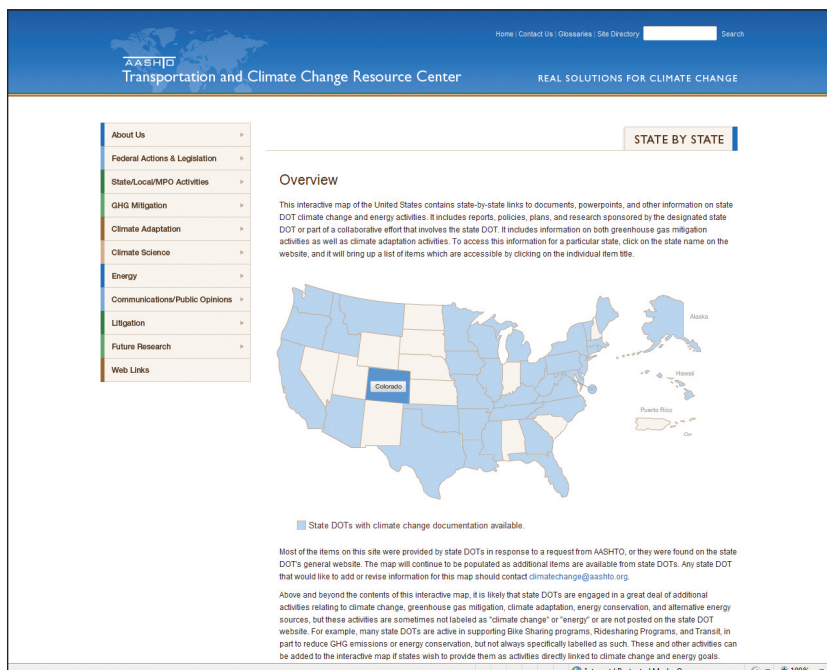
Home | Contact Us | Glossaries | Site Directory Search

AASHTO
Transportation and Climate Change Resource Center

REAL SOLUTIONS FOR CLIMATE CHANGE

About Us
Federal Actions & Legislation
State/Local/MPO Activities
GHG Mitigation
Climate Adaptation
Climate Science
Energy
Communications/Public Opinions
Litigation
Future Research
Web Links

STATE BY STATE

Overview

This interactive map of the United States contains state-by-state links to documents, powerpoints, and other information on state DOT climate change and energy activities. It includes reports, policies, plans, and research sponsored by the designated state DOT or part of a collaborative effort that involves the state DOT. It includes information on both greenhouse gas mitigation activities as well as climate adaptation activities. To access this information for a particular state, click on the state name on the website, and it will bring up a list of items which are accessible by clicking on the individual item title.

Alaska
Colorado
Hawaii
Puerto Rico
Gu

State DOTs with climate change documentation available.

Most of the items on this site were provided by state DOTs in response to a request from AASHTO, or they were found on the state DOT's general website. The map will continue to be populated as additional items are available from state DOTs. Any state DOT that would like to add or revise information for this map should contact climatechange@aashto.org.

Above and beyond the contents of this interactive map, it is likely that state DOTs are engaged in a great deal of additional activities relating to climate change, greenhouse gas mitigation, climate adaptation, energy conservation, and alternative energy sources, but these activities are sometimes not labeled as "climate change" or "energy" or are not posted on the state DOT website. For example, many state DOTs are active in supporting Bike Sharing programs, Ridesharing Programs, and Transit, in part to reduce GHG emissions or energy conservation, but not always specifically labelled as such. These and other activities can be added to the interactive map if states wish to provide them as activities directly linked to climate change and energy goals.

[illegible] 100%